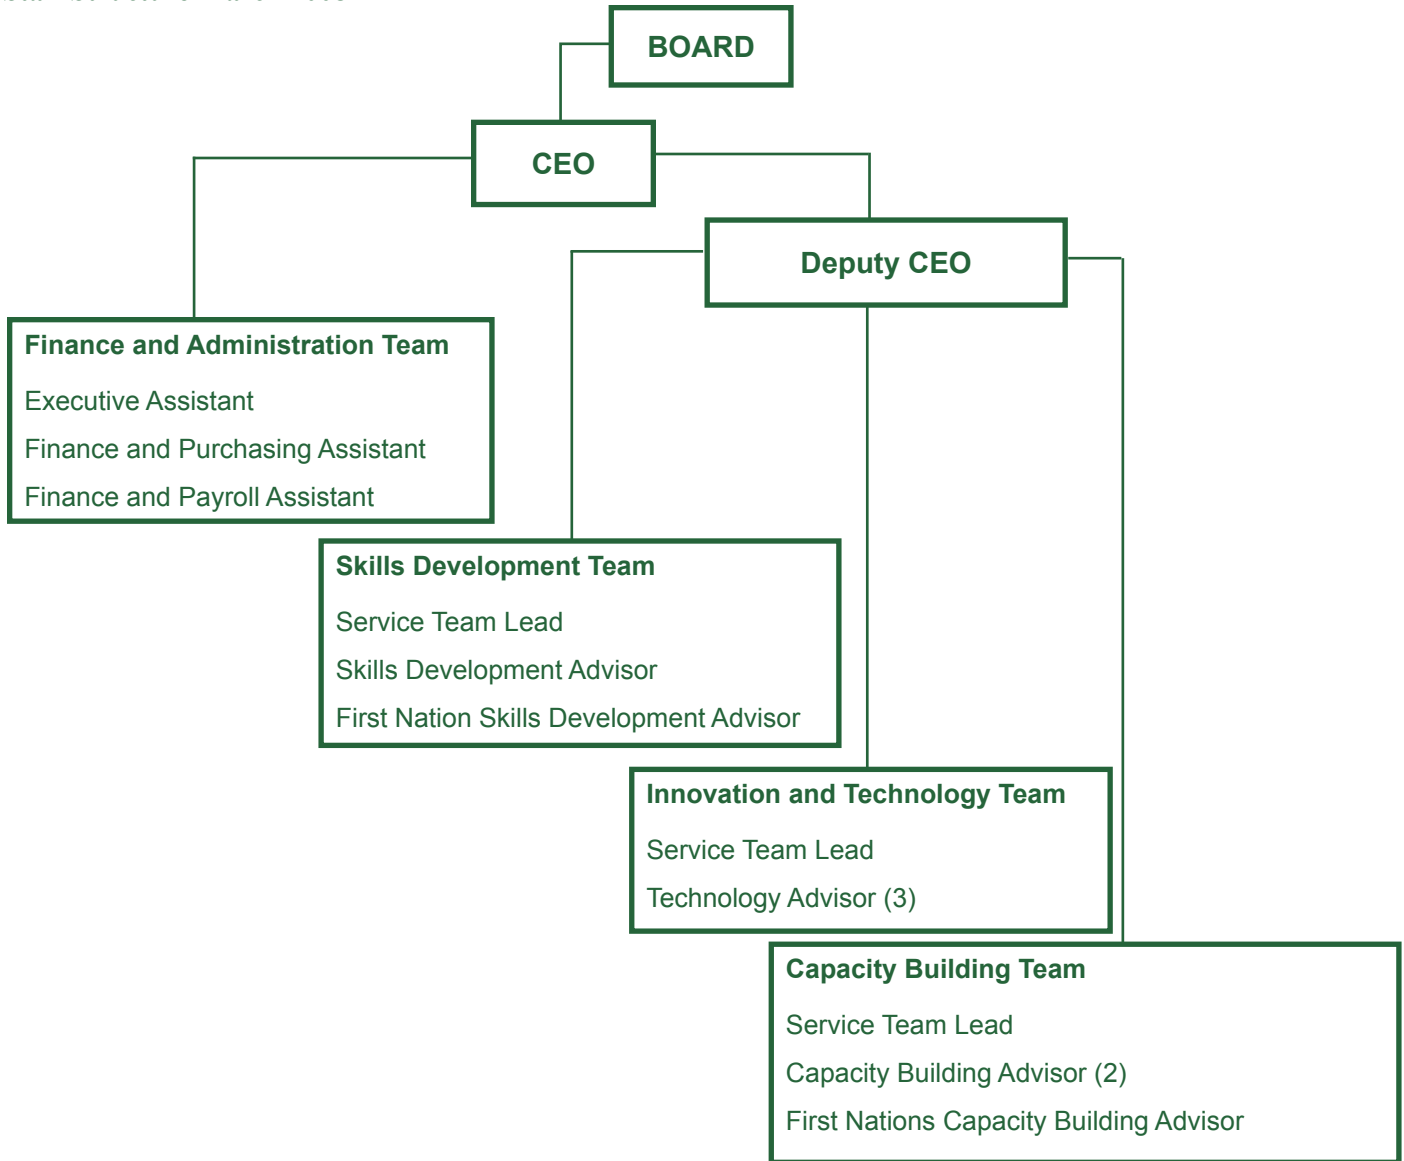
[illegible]

BOARD

CEO

Deputy CEO

Finance and Administration Team

Executive Assistant

Finance and Purchasing Assistant

Finance and Payroll Assistant

Skills Development Team

Service Team Lead

Skills Development Advisor

First Nation Skills Development Advisor

Innovation and Technology Team

Service Team Lead

Technology Advisor (3)

Capacity Building Team

Service Team Lead

Capacity Building Advisor (2)

First Nations Capacity Building Advisor